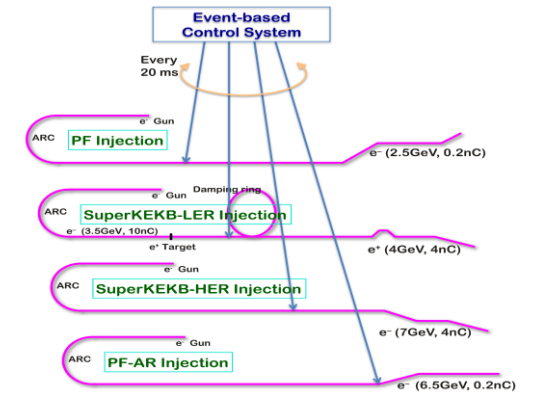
Event-based Control System

Every 20 ms

ARC

$e^-$ Gun

PF Injection

$e^-$ (2.5GeV, 0.2nC)

ARC

$e^-$ Gun

Damping ring

SuperKEKB-LER Injection

$e^-$ (3.5GeV, 10nC)

$e^+$ Target

$e^+$ (4GeV, 4nC)

ARC

$e^-$ Gun

SuperKEKB-HER Injection

$e^-$ (7GeV, 4nC)

ARC

$e^-$ Gun

PF-AR Injection

$e^-$ (6.5GeV, 0.2nC)